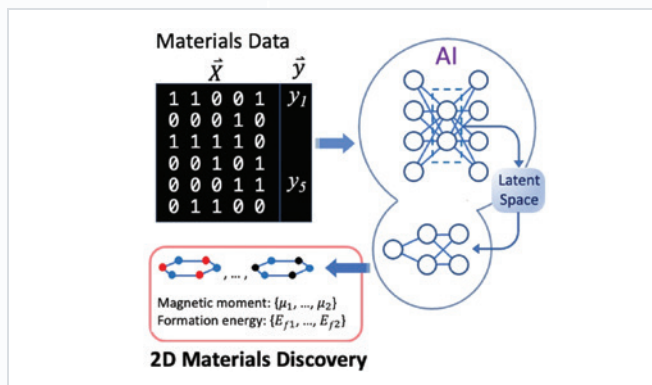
Materials Data

$\vec{X}$ $\vec{y}$

| | |
|---|---|
| 1 1 0 0 1 | $y_1$ |
| 0 0 0 1 0 | |
| 1 1 1 1 0 | |
| 0 0 1 0 1 | |
| 0 0 0 1 1 | $y_5$ |
| 0 1 1 0 0 | |

AI

Latent Space

, ... ,

Magnetic moment: $\{\mu_1, ..., \mu_2\}$
Formation energy: $\{E_{f1}, ..., E_{f2}\}$

2D Materials Discovery